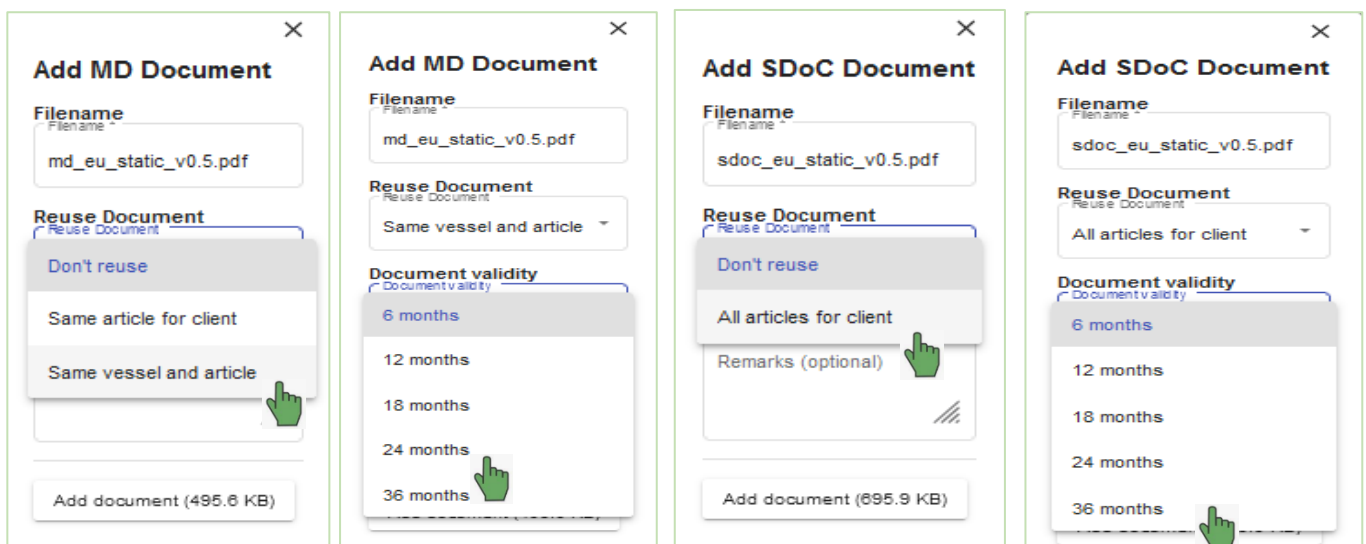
×

Add MD Document

Filename

Filename *

md_eu_static_v0.5.pdf

Reuse Document

Reuse Document

Don't reuse

Same article for client

Same vessel and article

Add document (495.6 KB)

×

Add MD Document

Filename

Filename *

md_eu_static_v0.5.pdf

Reuse Document

Reuse Document

Same vessel and article

Document validity

Document validity

6 months

12 months

18 months

24 months

36 months

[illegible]

×

Add SDoC Document

Filename

Filename *

sdoc_eu_static_v0.5.pdf

Reuse Document

Reuse Document

Don't reuse

All articles for client

Remarks (optional)

Add document (695.9 KB)

×

Add SDoC Document

Filename

Filename *

sdoc_eu_static_v0.5.pdf

Reuse Document

Reuse Document

All articles for client

Document validity

Document validity

6 months

12 months

18 months

24 months

36 months

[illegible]